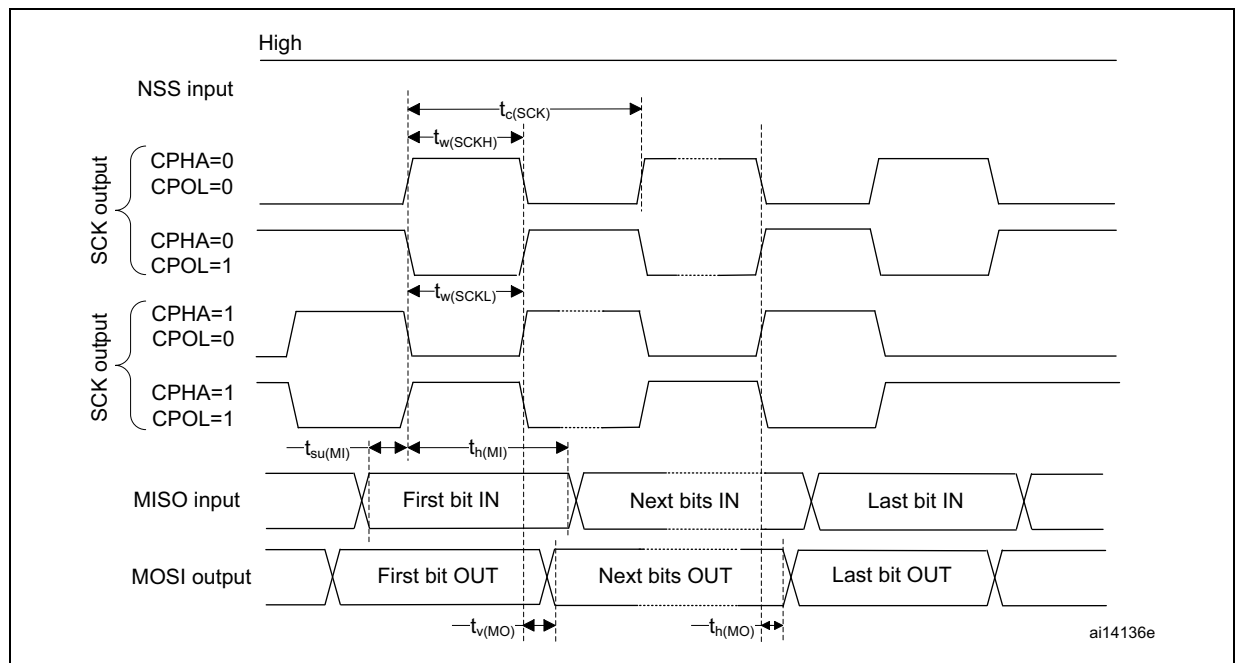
High

NSS input

$t_{c(SCK)}$

$t_{w(SCKH)}$

SCK output

CPHA=0
CPOL=0

CPHA=0
CPOL=1

$t_{w(SCKL)}$

SCK output

CPHA=1
CPOL=0

CPHA=1
CPOL=1

$t_{su(MI)}$

$t_{h(MI)}$

MISO input

First bit IN

Next bits IN

Last bit IN

MOSI output

First bit OUT

Next bits OUT

Last bit OUT

$t_{v(MO)}$

$t_{h(MO)}$

ai14136e